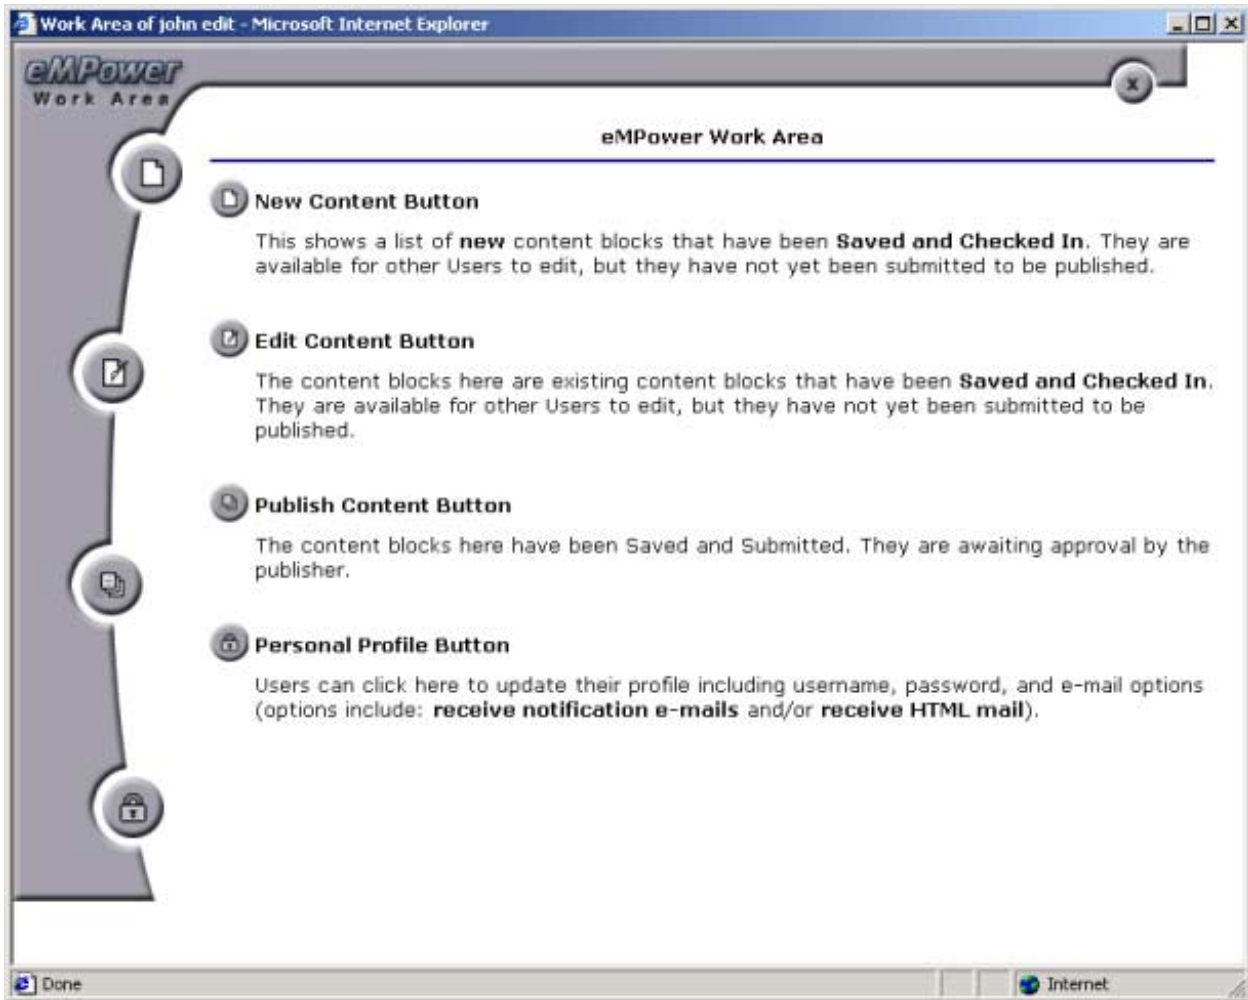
Work Area of john edit - Microsoft Internet Explorer

eMPower
Work Area

x

eMPower Work Area

New Content Button

This shows a list of **new** content blocks that have been **Saved and Checked In**. They are available for other Users to edit, but they have not yet been submitted to be published.

Edit Content Button

The content blocks here are existing content blocks that have been **Saved and Checked In**. They are available for other Users to edit, but they have not yet been submitted to be published.

Publish Content Button

The content blocks here have been Saved and Submitted. They are awaiting approval by the publisher.

Personal Profile Button

Users can click here to update their profile including username, password, and e-mail options (options include: **receive notification e-mails** and/or **receive HTML mail**).

Done

Internet